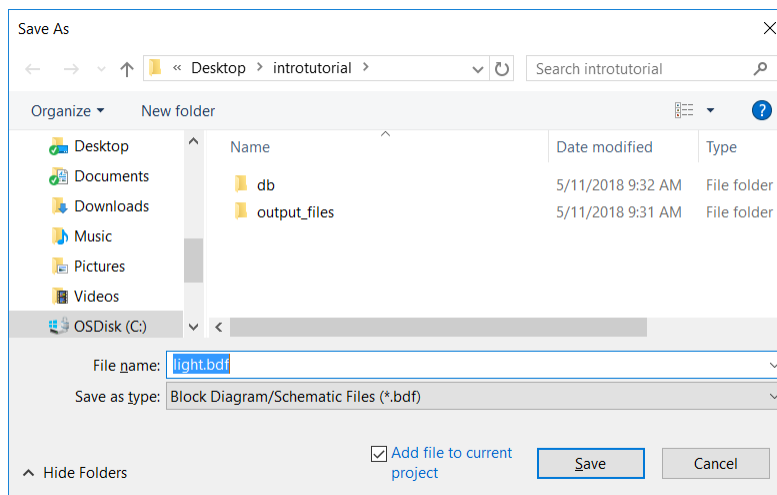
Save As

« Desktop › introtutorial ›

Search introtutorial

Organize ▾ New folder

Desktop
Documents
Downloads
Music
Pictures
Videos
OSDisk (C:)

| Name | Date modified | Type |
|---|---|---|
| db | 5/11/2018 9:32 AM | File folder |
| output_files | 5/11/2018 9:31 AM | File folder |

File name: light.bdf

Save as type: Block Diagram/Schematic Files (*.bdf)

Add file to current project

Hide Folders

Save

Cancel